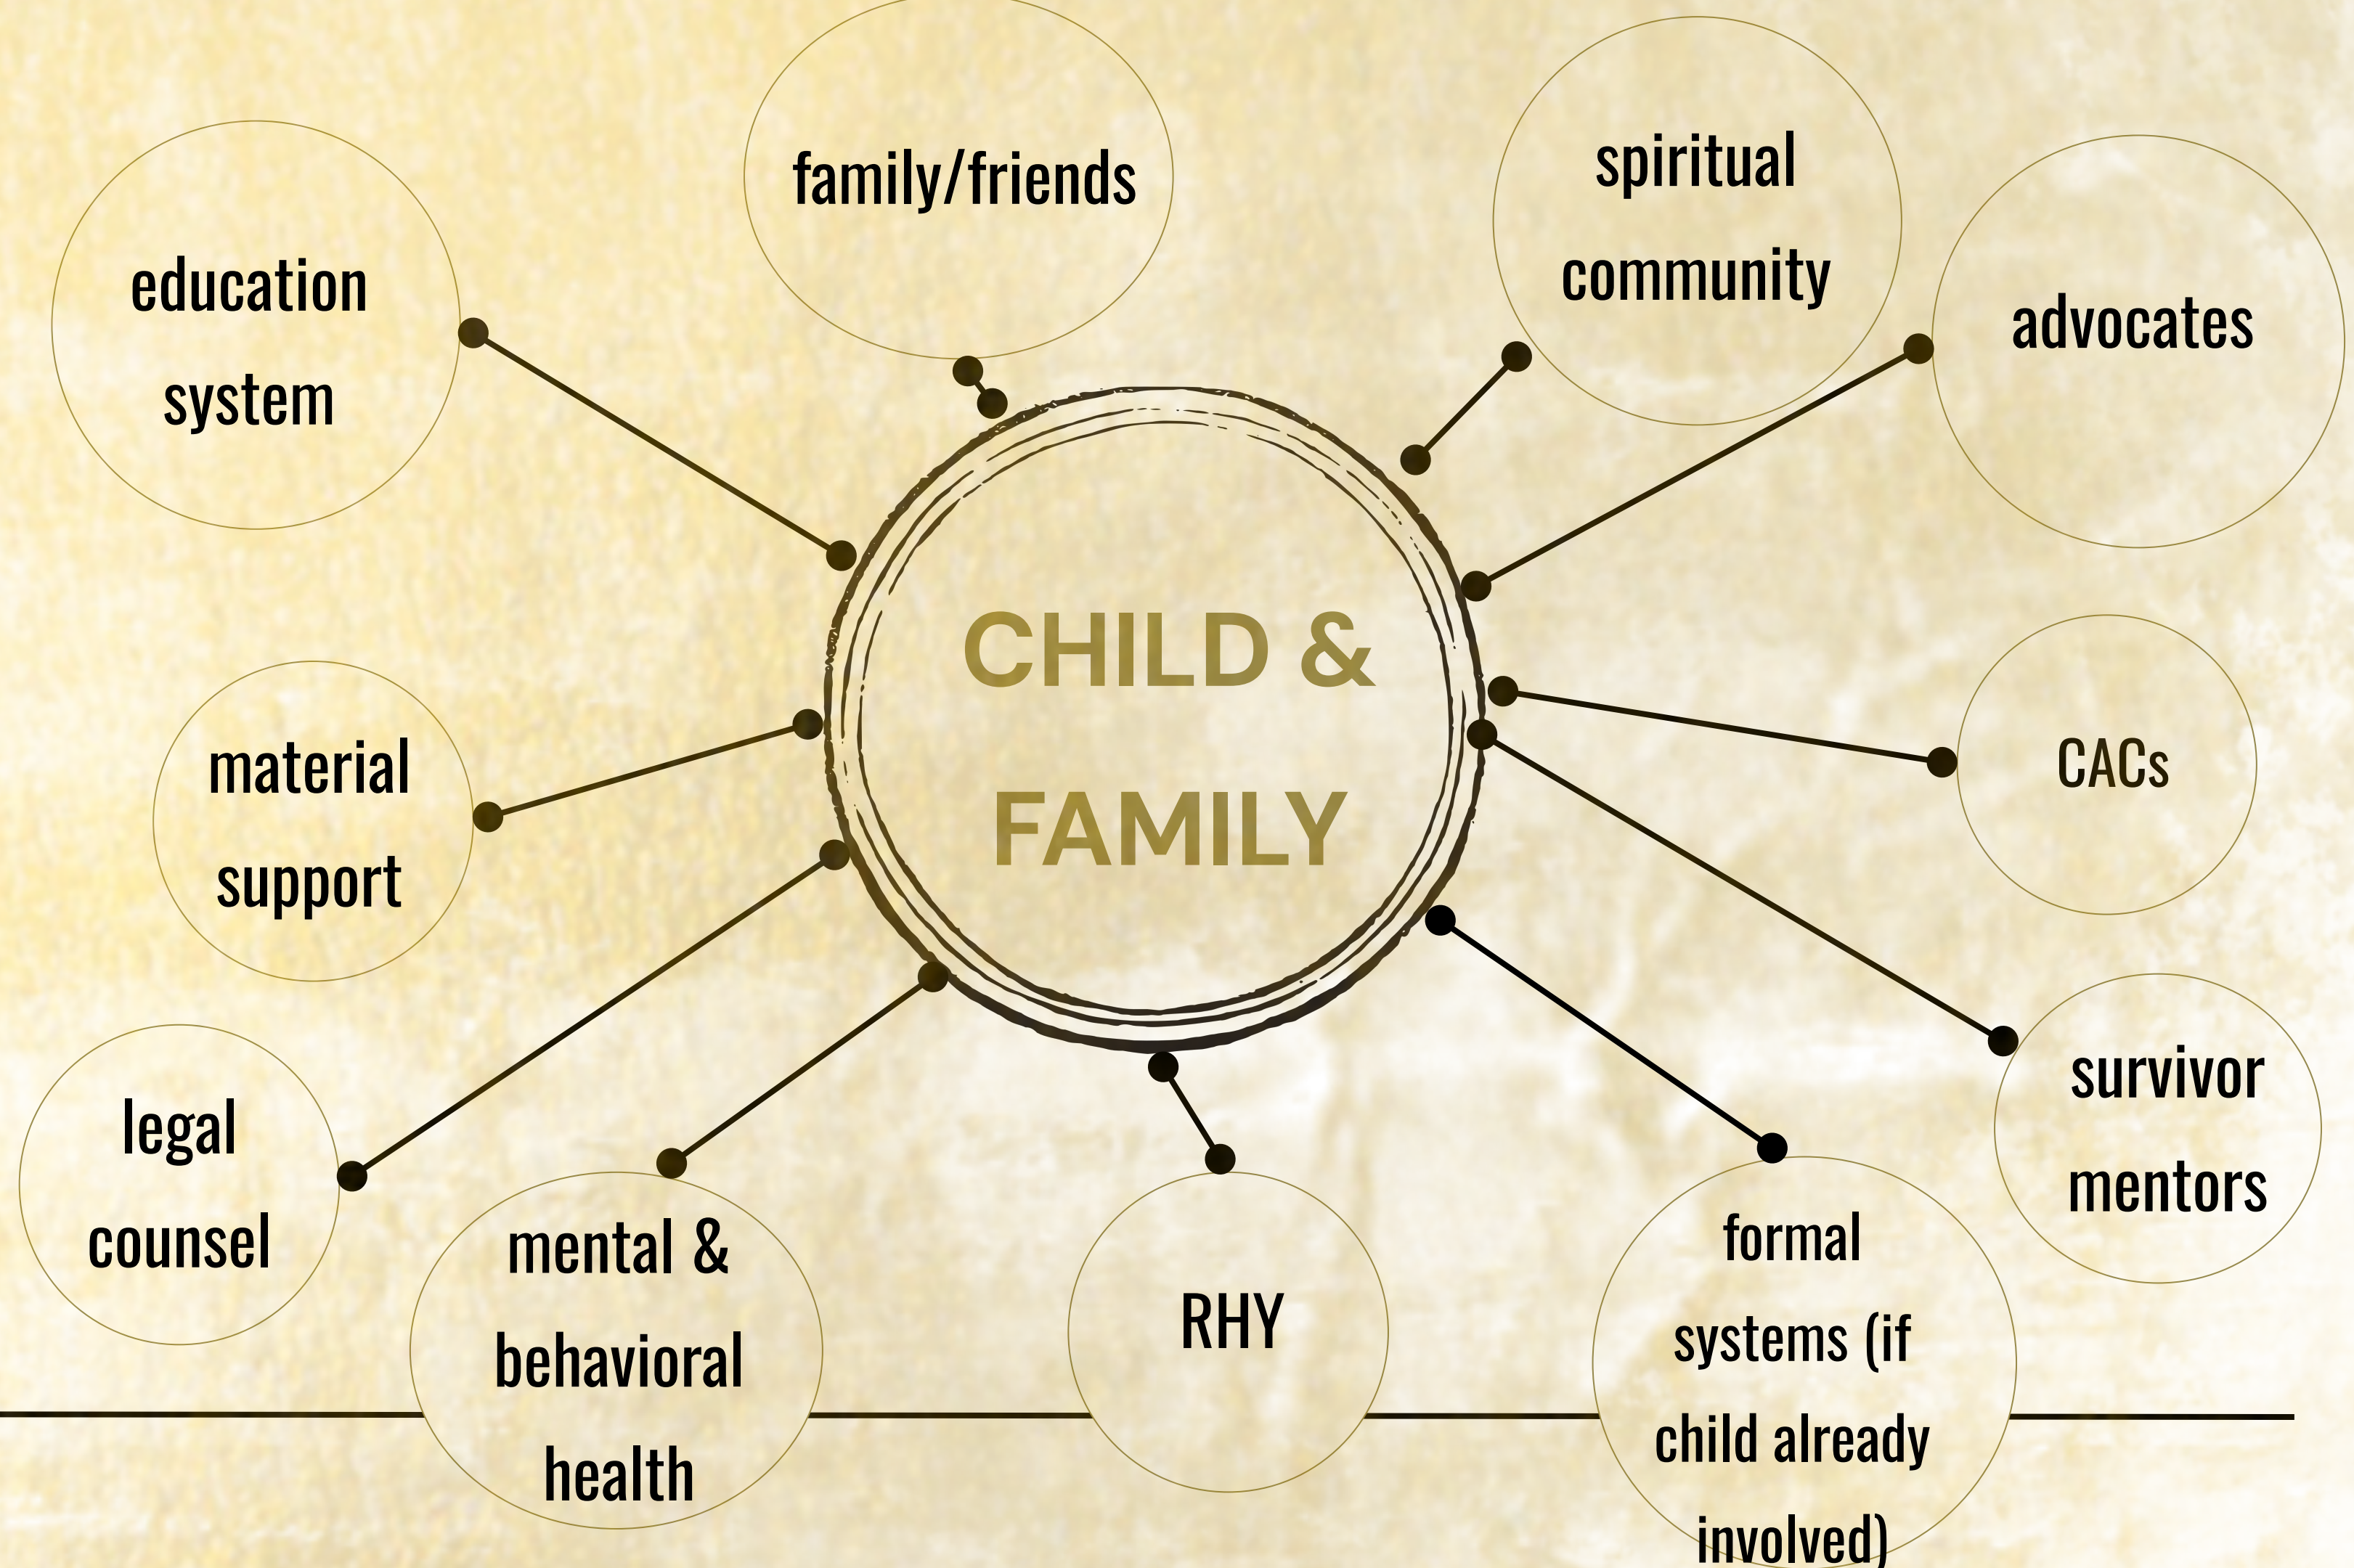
family/friends

spiritual community

education system

advocates

CHILD & FAMILY

material support

CACs

legal counsel

survivor mentors

mental & behavioral health

RHY

formal systems (if child already involved)